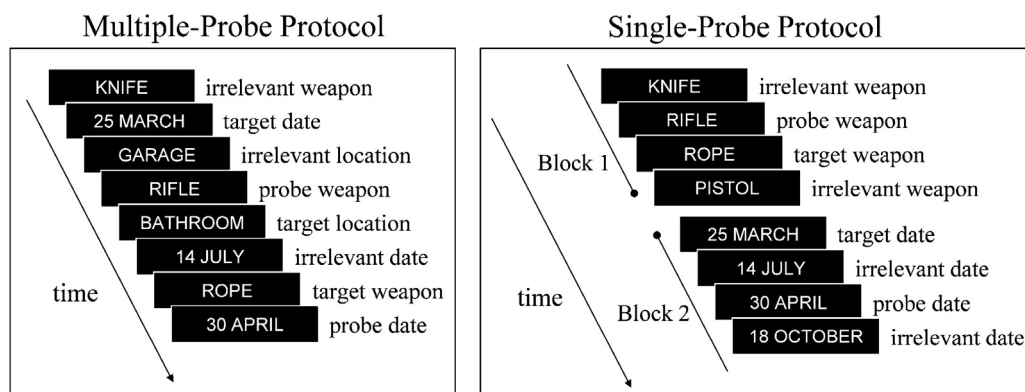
Multiple-Probe Protocol

KNIFE irrelevant weapon
25 MARCH target date
GARAGE irrelevant location
RIFLE probe weapon
BATHROOM target location
14 JULY irrelevant date
ROPE target weapon
30 APRIL probe date

time

Single-Probe Protocol

Block 1
KNIFE irrelevant weapon
RIFLE probe weapon
ROPE target weapon
PISTOL irrelevant weapon

Block 2
25 MARCH target date
14 JULY irrelevant date
30 APRIL probe date
18 OCTOBER irrelevant date

time